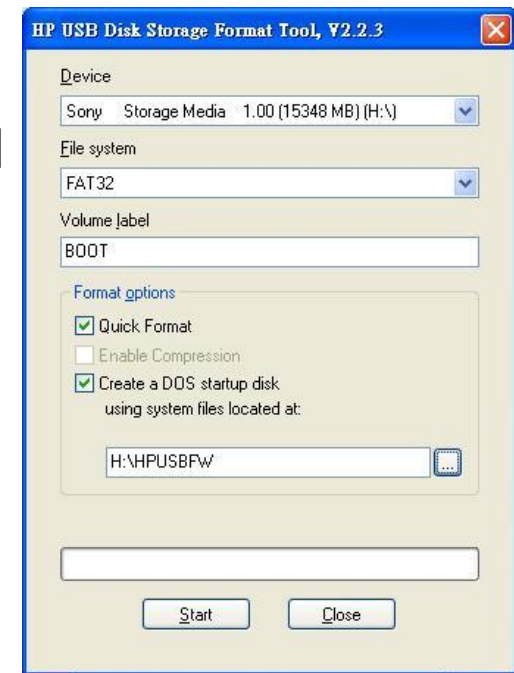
HP USB Disk Storage Format Tool, V2.2.3

Device

Sony Storage Media 1.00 (15348 MB) (H:\)

File system

FAT32

Volume label

BOOT

Format options

Quick Format

Enable Compression

Create a DOS startup disk using system files located at:

H:\HPUSBFW

...

Start

Close